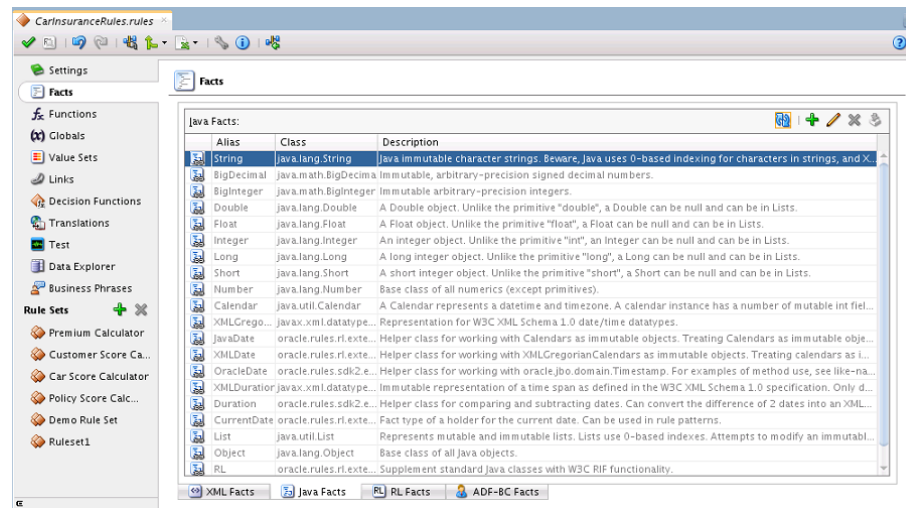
CarInsuranceRules.rules

Settings
Facts
Functions
Globals
Value Sets
Links
Decision Functions
Translations
Test
Data Explorer
Business Phrases
Rule Sets
Premium Calculator
Customer Score Ca...
Car Score Calculator
Policy Score Calc...
Demo Rule Set
Ruleset1

Facts

Java Facts:

| | Alias | Class | Description |
|---|---|---|---|
| | String | java.lang.String | Java immutable character strings. Beware, Java uses 0-based indexing for characters in strings, and X... |
| | BigDecimal | java.math.BigDecima | Immutable, arbitrary-precision signed decimal numbers. |
| | BigInteger | java.math.BigInteger | Immutable arbitrary-precision integers. |
| | Double | java.lang.Double | A Double object. Unlike the primitive "double", a Double can be null and can be in Lists. |
| | Float | java.lang.Float | A Float object. Unlike the primitive "float", a Float can be null and can be in Lists. |
| | Integer | java.lang.Integer | An Integer object. Unlike the primitive "int", an Integer can be null and can be in Lists. |
| | Long | java.lang.Long | A long integer object. Unlike the primitive "long", a Long can be null and can be in Lists. |
| | Short | java.lang.Short | A short integer object. Unlike the primitive "short", a Short can be null and can be in Lists. |
| | Number | java.lang.Number | Base class of all numerics (except primitives). |
| | Calendar | java.util.Calendar | A Calendar represents a datetime and timezone. A calendar instance has a number of mutable int fiel... |
| | XMLGrego... | javax.xml.datatype... | Representation for W3C XML Schema 1.0 date/time datatypes. |
| | JavaDate | oracle.rules.rl.exte... | Helper class for working with Calendars as immutable objects. Treating Calendars as immutable obje... |
| | XMLDate | oracle.rules.rl.exte... | Helper class for working with XMLGregorianCalendars as immutable objects. Treating calendars as i... |
| | OracleDate | oracle.rules.sdk2.e... | Helper class for working with oracle.jbo.domain.Timestamp. For examples of method use, see like-na... |
| | XMLDuration | javax.xml.datatype... | Immutable representation of a time span as defined in the W3C XML Schema 1.0 specification. Only d... |
| | Duration | oracle.rules.sdk2.e... | Helper class for comparing and subtracting dates. Can convert the difference of 2 dates into an XML... |
| | CurrentDate | oracle.rules.rl.exte... | Fact type of a holder for the current date. Can be used in rule patterns. |
| | List | java.util.List | Represents mutable and immutable lists. Lists use 0-based indexes. Attempts to modify an immutabl... |
| | Object | java.lang.Object | Base class of all Java objects. |
| | RL | oracle.rules.rl.exte... | Supplement standard Java classes with W3C RIF functionality. |

XML Facts | Java Facts | RL Facts | ADF-BC Facts